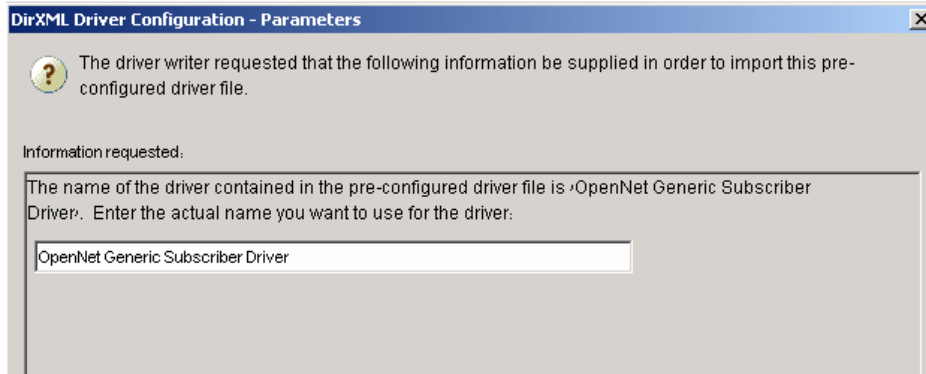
DirXML Driver Configuration - Parameters

The driver writer requested that the following information be supplied in order to import this pre-configured driver file.

Information requested:

The name of the driver contained in the pre-configured driver file is ›OpenNet Generic Subscriber Driver›. Enter the actual name you want to use for the driver:

OpenNet Generic Subscriber Driver